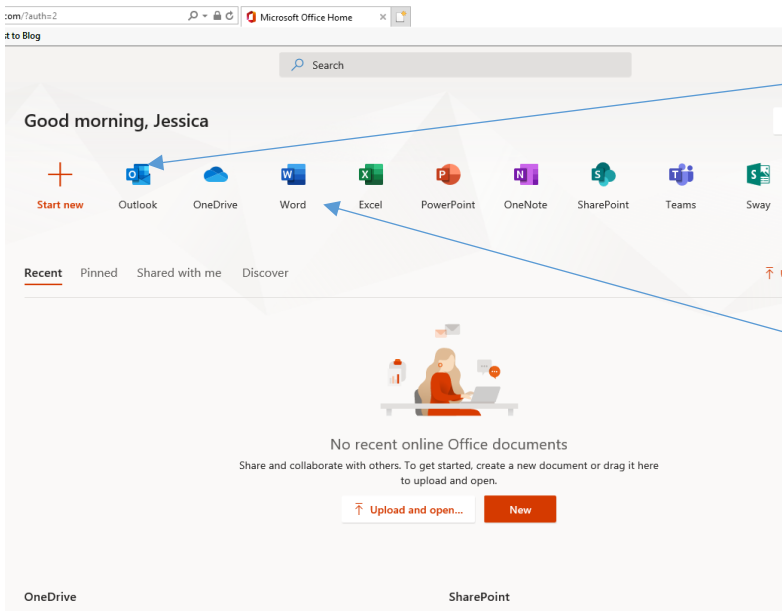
.com/?auth=2

Microsoft Office Home

st to Blog

Search

Good morning, Jessica

Start new
Outlook
OneDrive
Word
Excel
PowerPoint
OneNote
SharePoint
Teams
Sway

Recent
Pinned
Shared with me
Discover

No recent online Office documents

Share and collaborate with others. To get started, create a new document or drag it here to upload and open.

Upload and open...
New

OneDrive

SharePoint